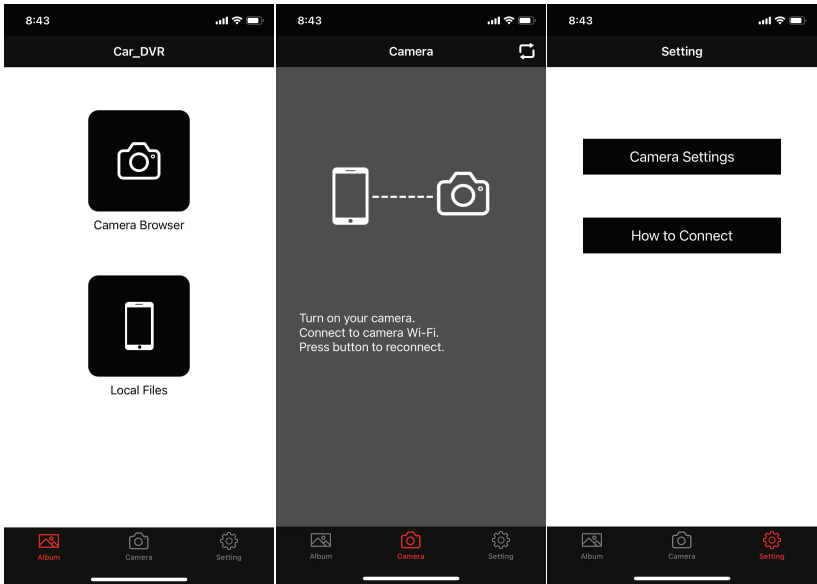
8:43

Car_DVR

Camera Browser

Local Files

Album Camera Setting

8:43

Camera

Turn on your camera.
Connect to camera Wi-Fi.
Press button to reconnect.

Album Camera Setting

8:43

Setting

Camera Settings

How to Connect

Album Camera Setting